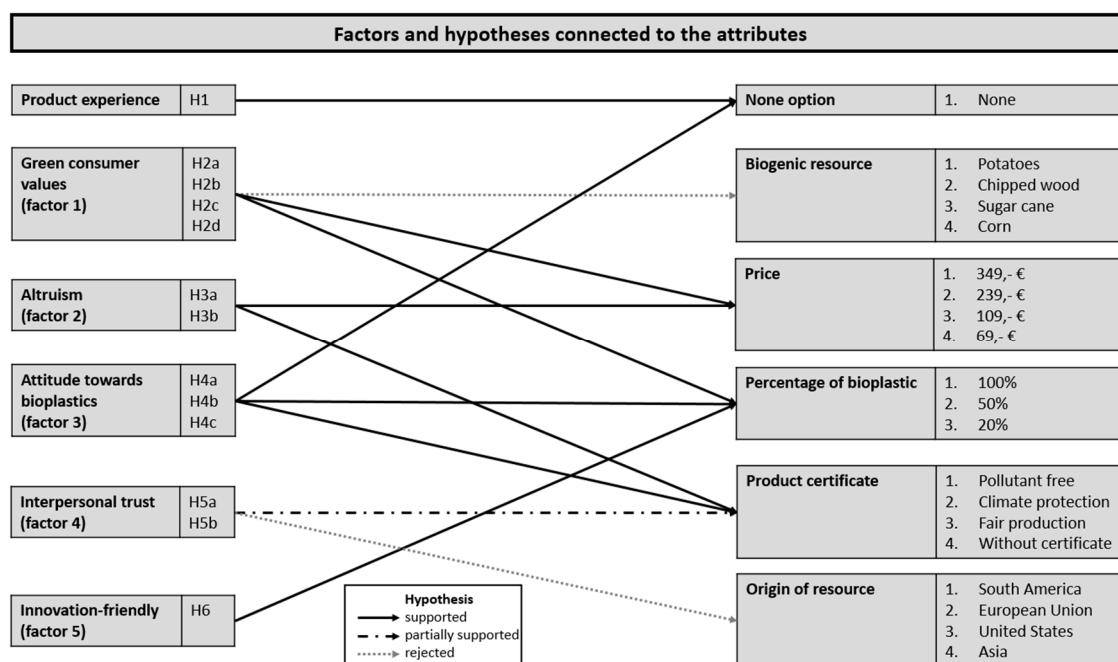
Factors and hypotheses connected to the attributes

| Product experience | H1 |
|---|---|

| Green consumer values (factor 1) | H2a H2b H2c H2d |
|---|---|

| Altruism (factor 2) | H3a H3b |
|---|---|

| Attitude towards bioplastics (factor 3) | H4a H4b H4c |
|---|---|

| Interpersonal trust (factor 4) | H5a H5b |
|---|---|

| Innovation-friendly (factor 5) | H6 |
|---|---|

| None option | 1. None |
|---|---|

| Biogenic resource | 1. Potatoes 2. Chipped wood 3. Sugar cane 4. Corn |
|---|---|

| Price | 1. 349,- € 2. 239,- € 3. 109,- € 4. 69,- € |
|---|---|

| Percentage of bioplastic | 1. 100% 2. 50% 3. 20% |
|---|---|

| Product certificate | 1. Pollutant free 2. Climate protection 3. Fair production 4. Without certificate |
|---|---|

| Origin of resource | 1. South America 2. European Union 3. United States 4. Asia |
|---|---|

Hypothesis
supported
partially supported
rejected